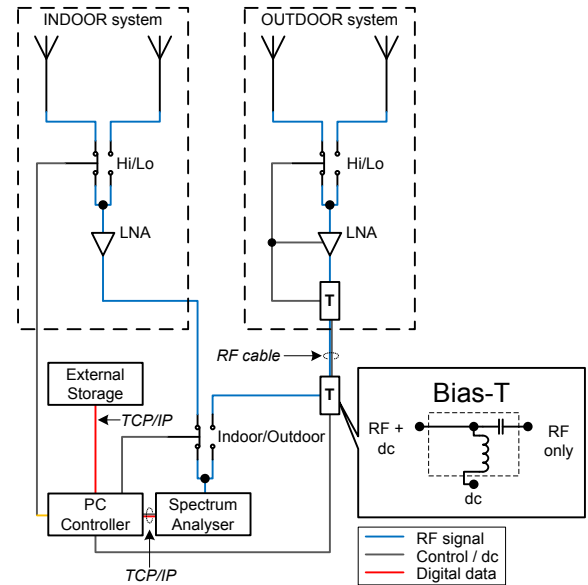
INDOOR system

OUTDOOR system

Hi/Lo

Hi/Lo

LNA

LNA

T

RF cable

T

Bias-T

RF + dc

RF only

dc

External Storage

TCP/IP

Indoor/Outdoor

PC Controller

Spectrum Analyser

TCP/IP

RF signal
Control / dc
Digital data